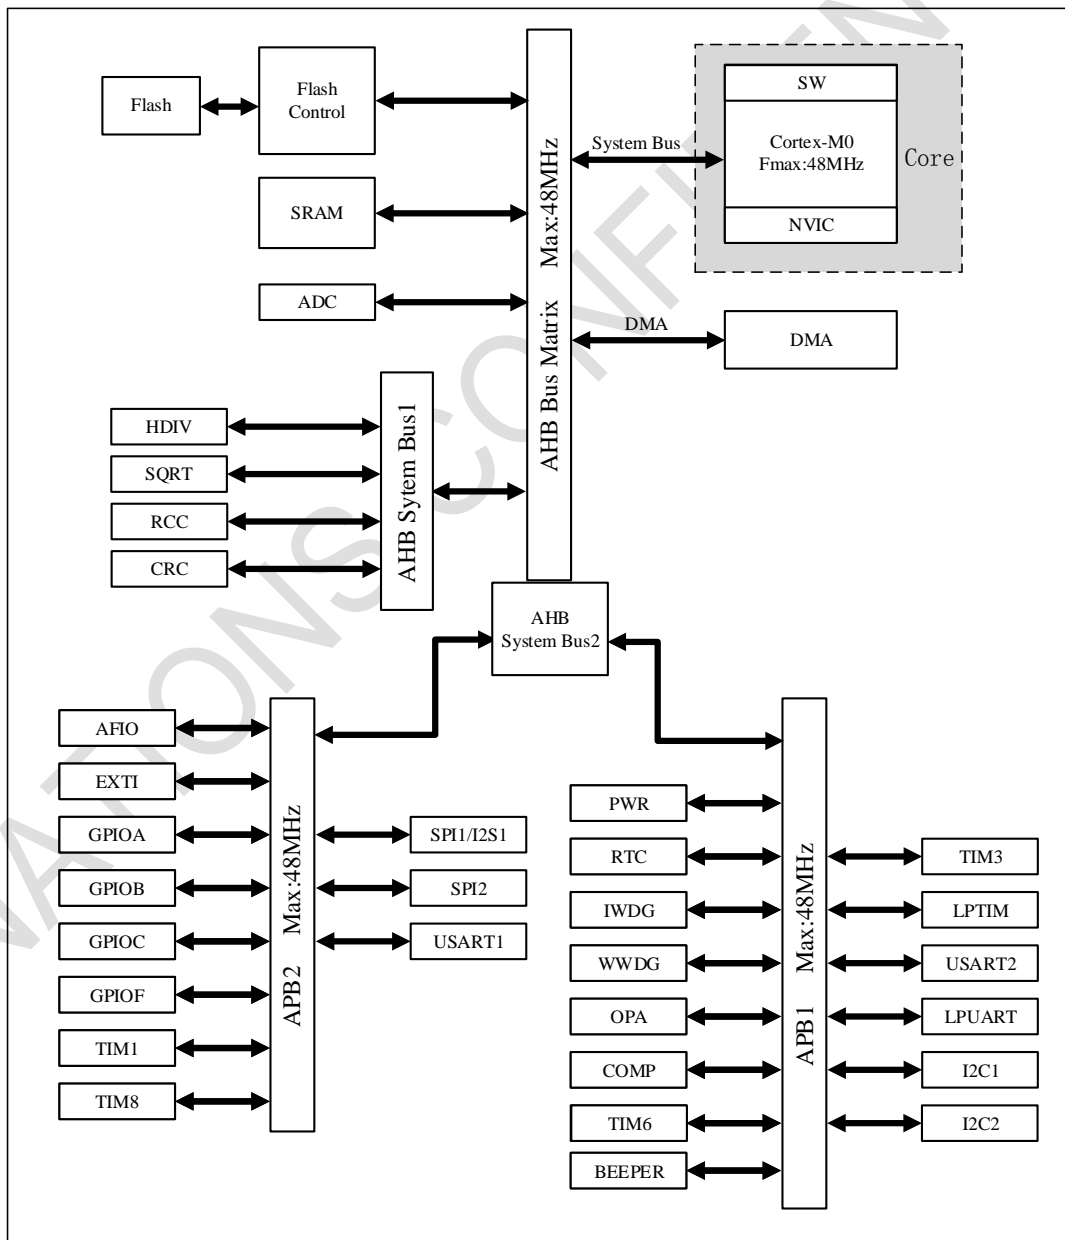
Flash

Flash Control

SRAM

ADC

AHB Bus Matrix Max:48MHz

System Bus

SW

Cortex-M0 Fmax:48MHz

NVIC

Core

DMA

DMA

HDIV

SQRT

RCC

CRC

AHB Sytem Bus1

AHB System Bus2

AFIO

EXTI

GPIOA

GPIOB

GPIOC

GPIOF

TIM1

TIM8

APB2 Max:48MHz

SPI1/I2S1

SPI2

USART1

PWR

RTC

IWDG

WWDG

OPA

COMP

TIM6

BEEPER

APB1 Max:48MHz

TIM3

LPTIM

USART2

LPUART

I2C1

I2C2

NATIONS CONFIDENTIAL